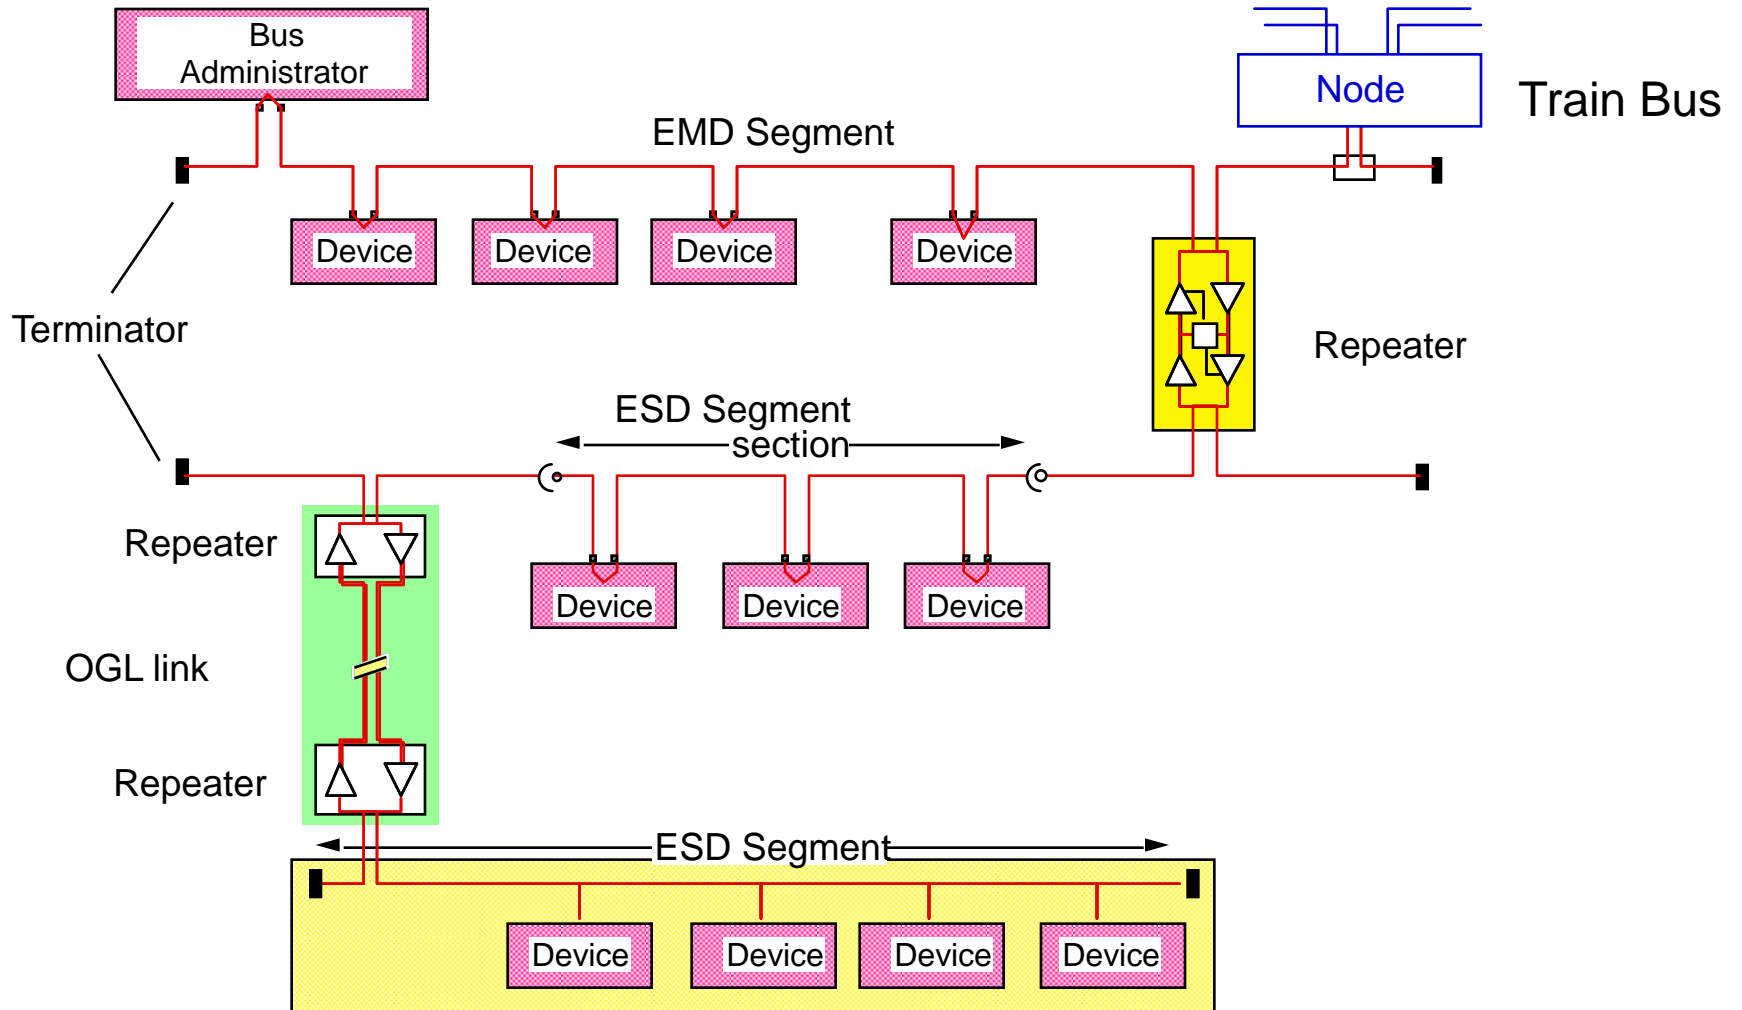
Bus Administrator

Node

Train Bus

EMD Segment

Device

Device

Device

Device

Terminator

Repeater

ESD Segment section

Repeater

Device

Device

Device

OGL link

Repeater

ESD Segment

Device

Device

Device

Device